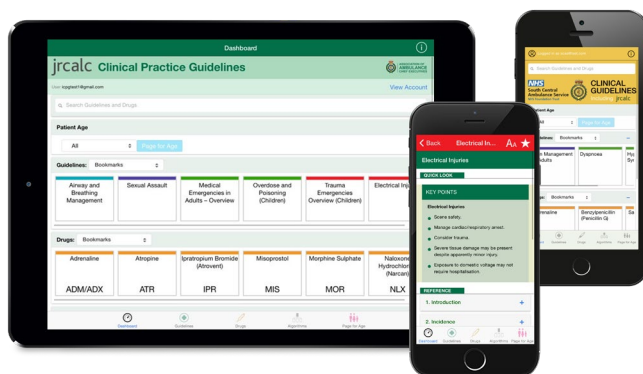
Dashboard

jrcalc Clinical Practice Guidelines

ASSOCIATION OF AMBULANCE CHIEF EXECUTIVES

User: icpgtest1@gmail.com

View Account

Search Guidelines and Drugs

Patient Age

All

Page for Age

Guidelines: Bookmarks

Airway and Breathing Management

Sexual Assault

Medical Emergencies in Adults – Overview

Overdose and Poisoning (Children)

Trauma Emergencies Overview (Children)

Electrical Inj

Drugs: Bookmarks

Adrenaline

ADM/ADX

Atropine

ATR

Ipratropium Bromide (Atrovent)

IPR

Misoprostol

MIS

Morphine Sulphate

MOR

Naloxone Hydrochlor (Narcan)

NLX

Dashboard

Guidelines

Drugs

Algorithms

Page for Age

Back

Electrical In...

Electrical Injuries

QUICK LOOK

KEY POINTS

Electrical Injuries

Scene safety.

Manage cardiac/respiratory arrest.

Consider trauma.

Severe tissue damage may be present despite apparently minor injury.

Exposure to domestic voltage may not require hospitalisation.

REFERENCE

1. Introduction

2. Incidence

Dashboard

Guidelines

Drugs

Algorithms

Page for Age

Search for Guidelines and Drugs

NHS South Central Ambulance Service NHS Foundation Trust

CLINICAL GUIDELINES

including jrcalc

Patient Age

Page for Age

Guidelines: Bookmarks

Airway Management Adults

Dyspnoea

Hy Sy

Drugs: Bookmarks

Benzylpenicillin (Penicillin G)

Sa

Dashboard

Guidelines

Drugs

Algorithms

Page for Age